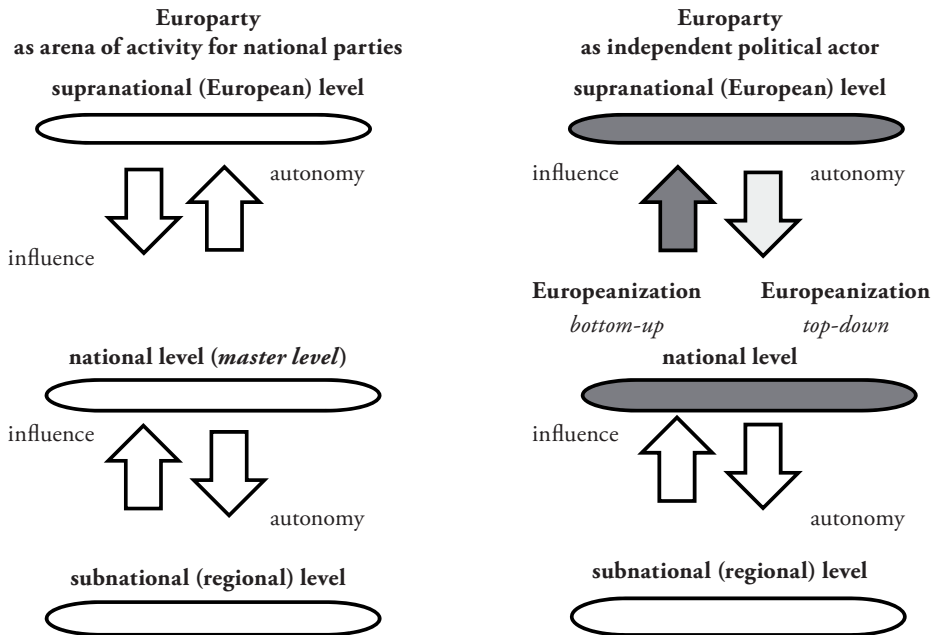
**Europarty**
**as arena of activity for national parties**

**supranational (European) level**

autonomy

influence

**national level (*master level*)**

influence

autonomy

**subnational (regional) level**

**Europarty**
**as independent political actor**

**supranational (European) level**

influence

autonomy

**Europeanization**
*bottom-up*

**Europeanization**
*top-down*

**national level**

influence

autonomy

**subnational (regional) level**